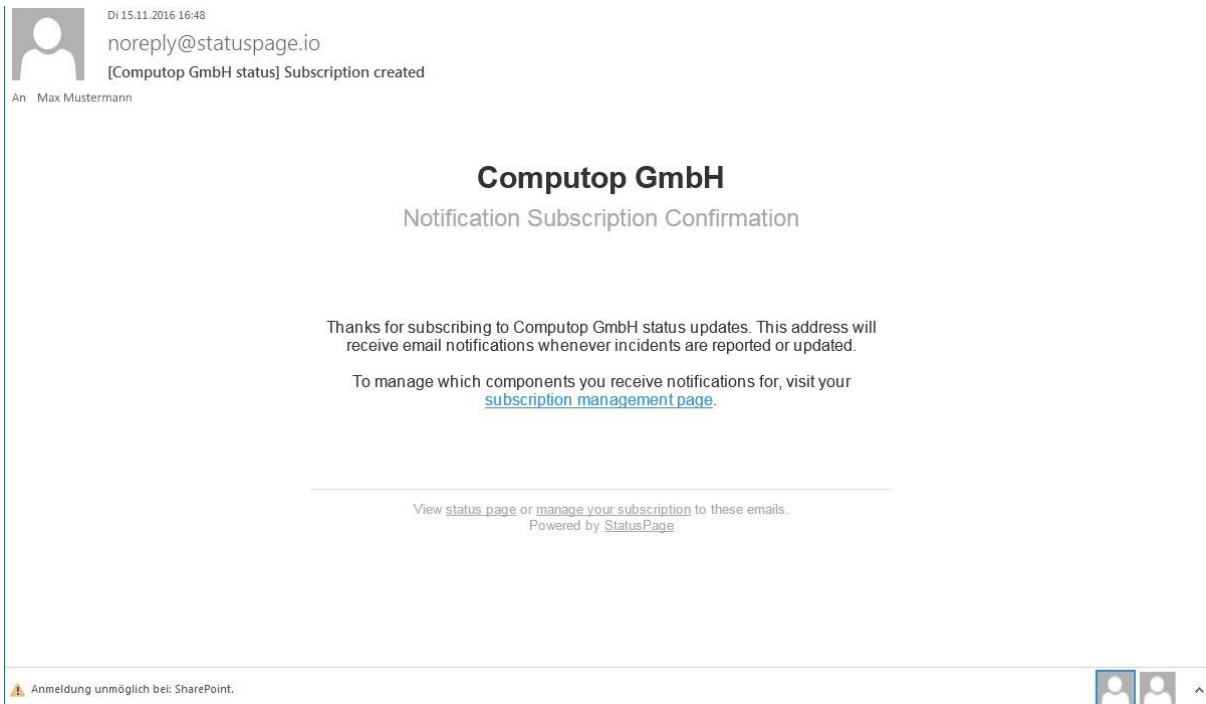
Di 15.11.2016 16:48
noreply@statuspage.io
[Computop GmbH status] Subscription created
An Max Mustermann

Computop GmbH
Notification Subscription Confirmation

Thanks for subscribing to Computop GmbH status updates. This address will receive email notifications whenever incidents are reported or updated.

To manage which components you receive notifications for, visit your subscription management page.

View status page or manage your subscription to these emails.
Powered by StatusPage

Anmeldung unmöglich bei: SharePoint.